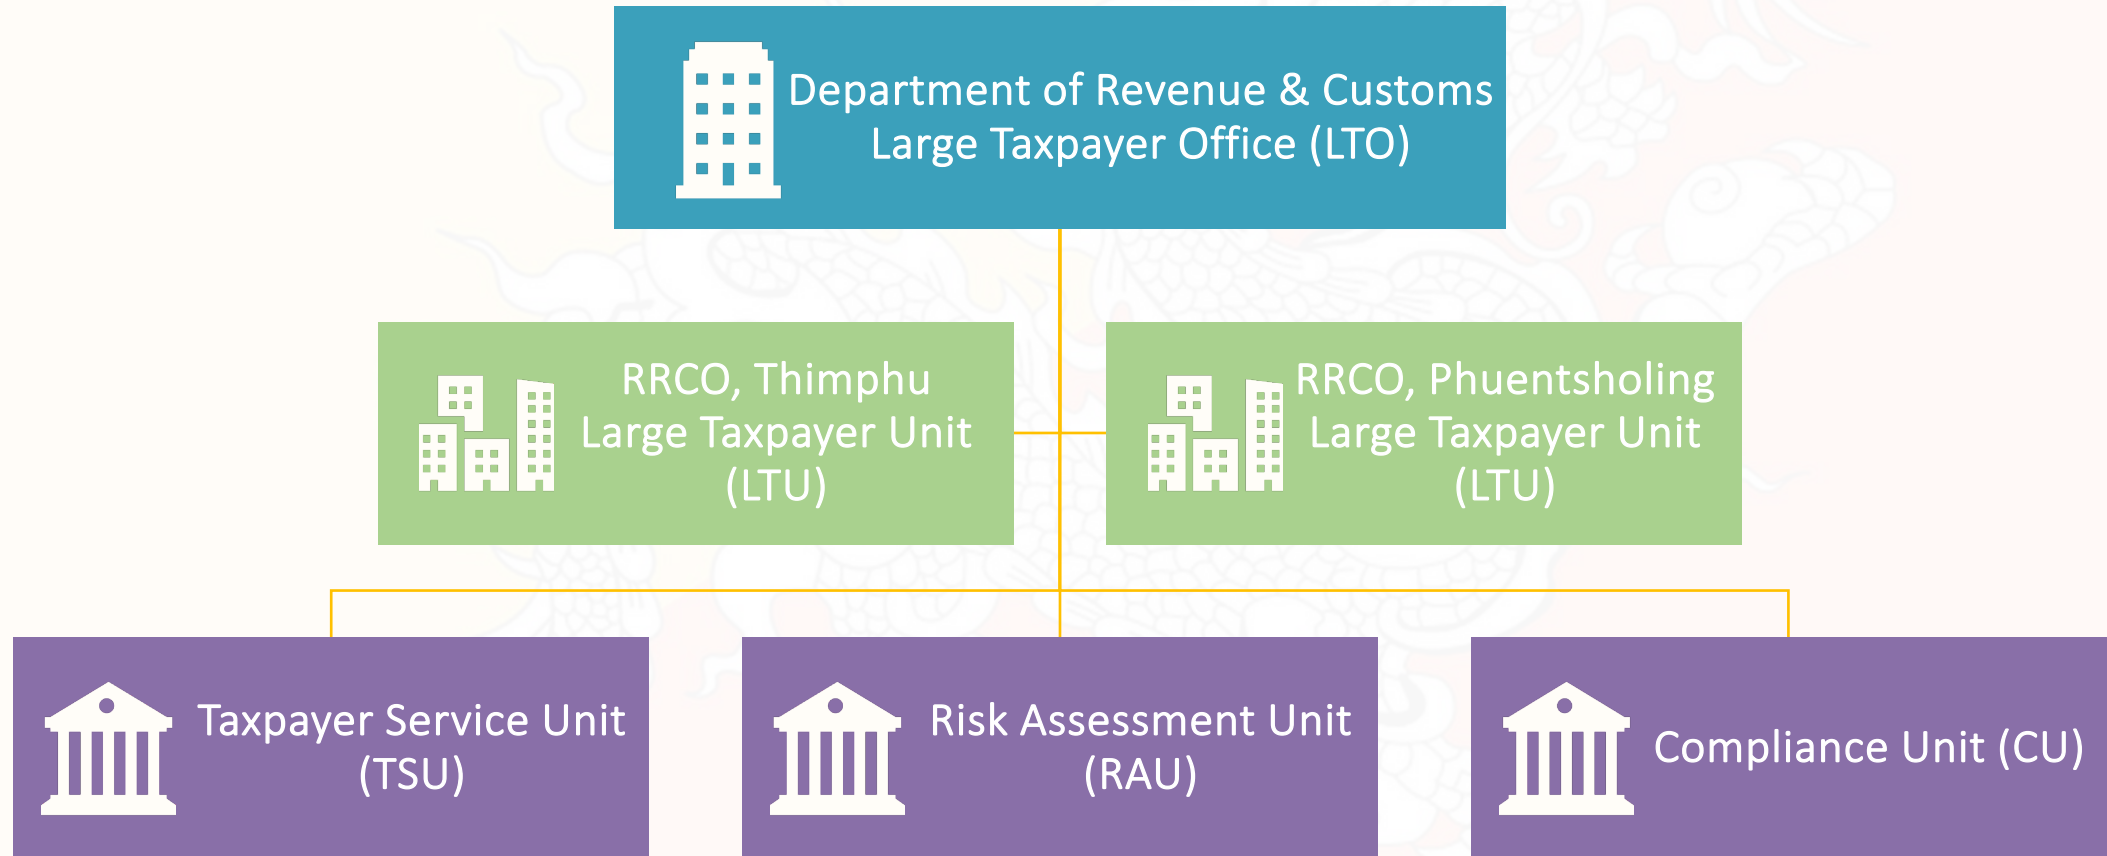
Department of Revenue & Customs
Large Taxpayer Office (LTO)

RRCO, Thimphu
Large Taxpayer Unit
(LTU)

RRCO, Phuentsholing
Large Taxpayer Unit
(LTU)

Taxpayer Service Unit
(TSU)

Risk Assessment Unit
(RAU)

Compliance Unit (CU)